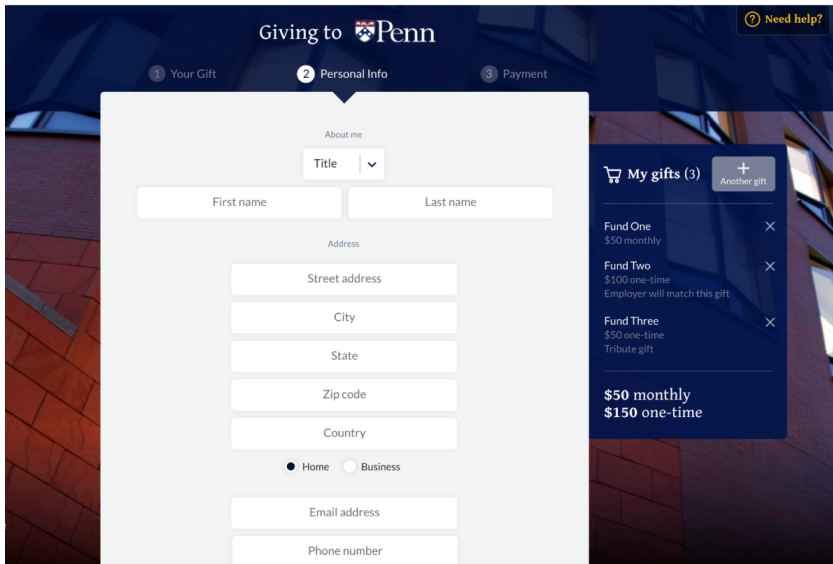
Giving to Penn

? Need help?

1 Your Gift
2 Personal Info
3 Payment

About me

Title

First name
Last name

Address

Street address
City
State
Zip code
Country

Home
Business

Email address
Phone number

My gifts (3)
+ Another gift

Fund One
$50 monthly

Fund Two
$100 one-time
Employer will match this gift

Fund Three
$50 one-time
Tribute gift

$50 monthly
$150 one-time